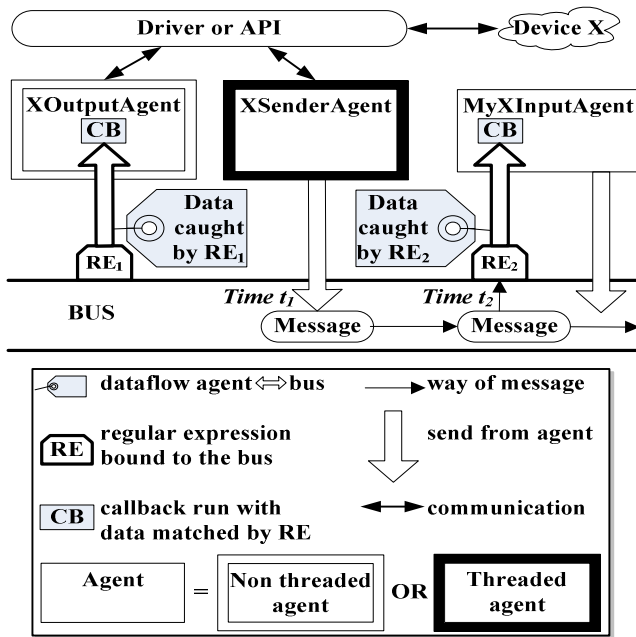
Driver or API

Device X

XOutputAgent

CB

XSenderAgent

MyXInputAgent

CB

Data caught by $RE_1$

Data caught by $RE_2$

$RE_1$

$RE_2$

BUS

Time $t_1$

Time $t_2$

Message

Message

dataflow agent ⇔ bus

way of message

RE regular expression bound to the bus

send from agent

CB callback run with data matched by RE

communication

Agent = Non threaded agent OR Threaded agent